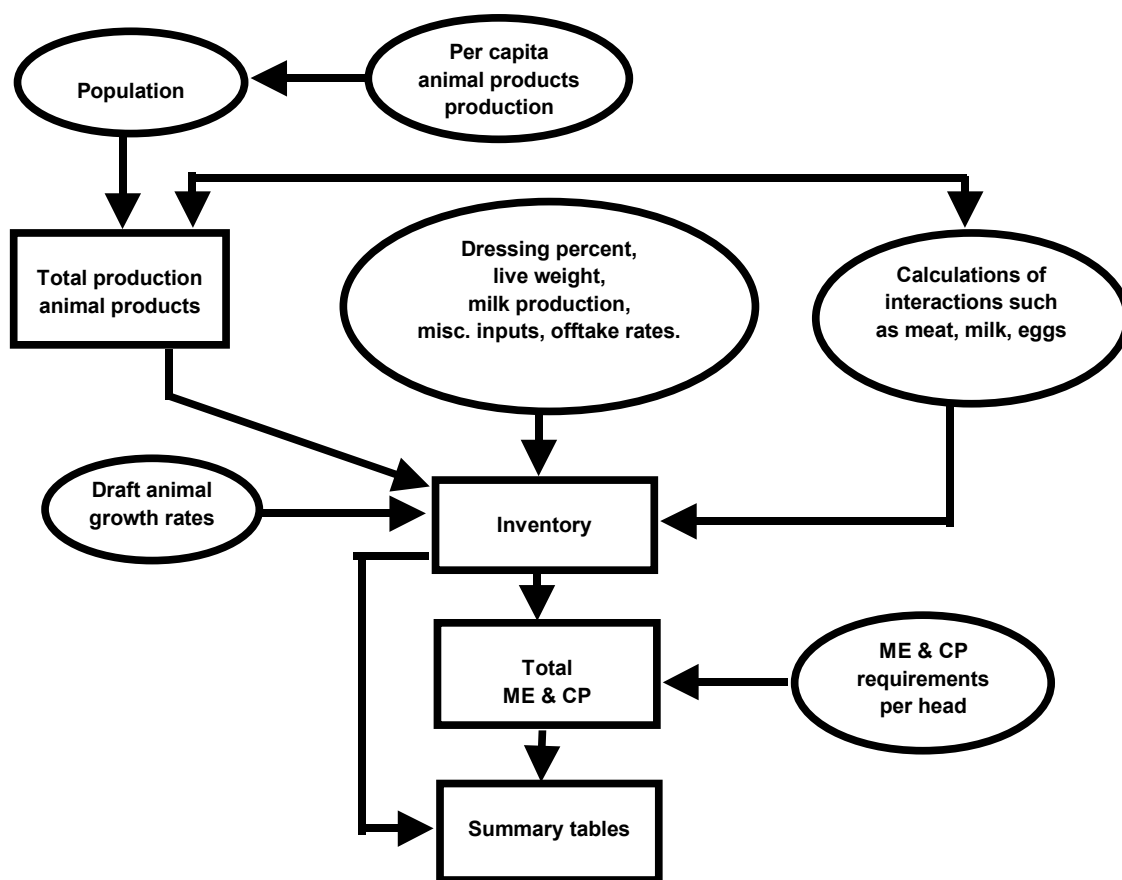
Population

Per capita animal products production

Total production animal products

Dressing percent, live weight, milk production, misc. inputs, offtake rates.

Calculations of interactions such as meat, milk, eggs

Draft animal growth rates

Inventory

Total ME & CP

ME & CP requirements per head

Summary tables